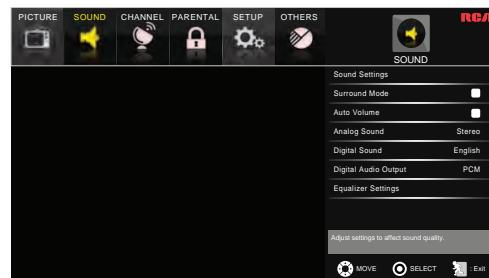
PICTURE SOUND CHANNEL PARENTAL SETUP OTHERS

RCA

SOUND

Sound Settings

Surround Mode

Auto Volume

Analog Sound Stereo

Digital Sound English

Digital Audio Output PCM

Equalizer Settings

Adjust settings to affect sound quality.

MOVE SELECT : Exit